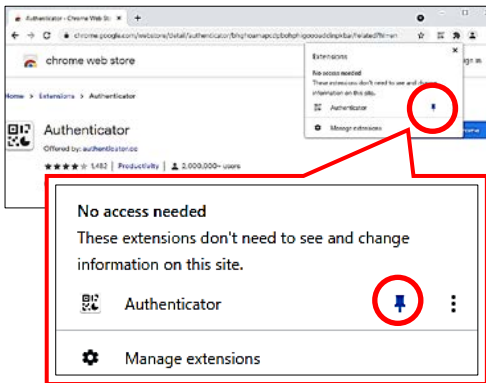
Authenticator - Chrome Web Sto ×

chrome.google.com/webstore/detail/authenticator/bhghoamapcdpbohphigoooaddinpkbai/related?hl=en

chrome web store

Home > Extensions > Authenticator

Authenticator

Offered by: authenticator.cc

★★★★★ 1,482 | Productivity | 2,000,000+ users

Extensions

No access needed

These extensions don't need to see and change information on this site.

Authenticator

Manage extensions

No access needed

These extensions don't need to see and change information on this site.

Authenticator

Manage extensions